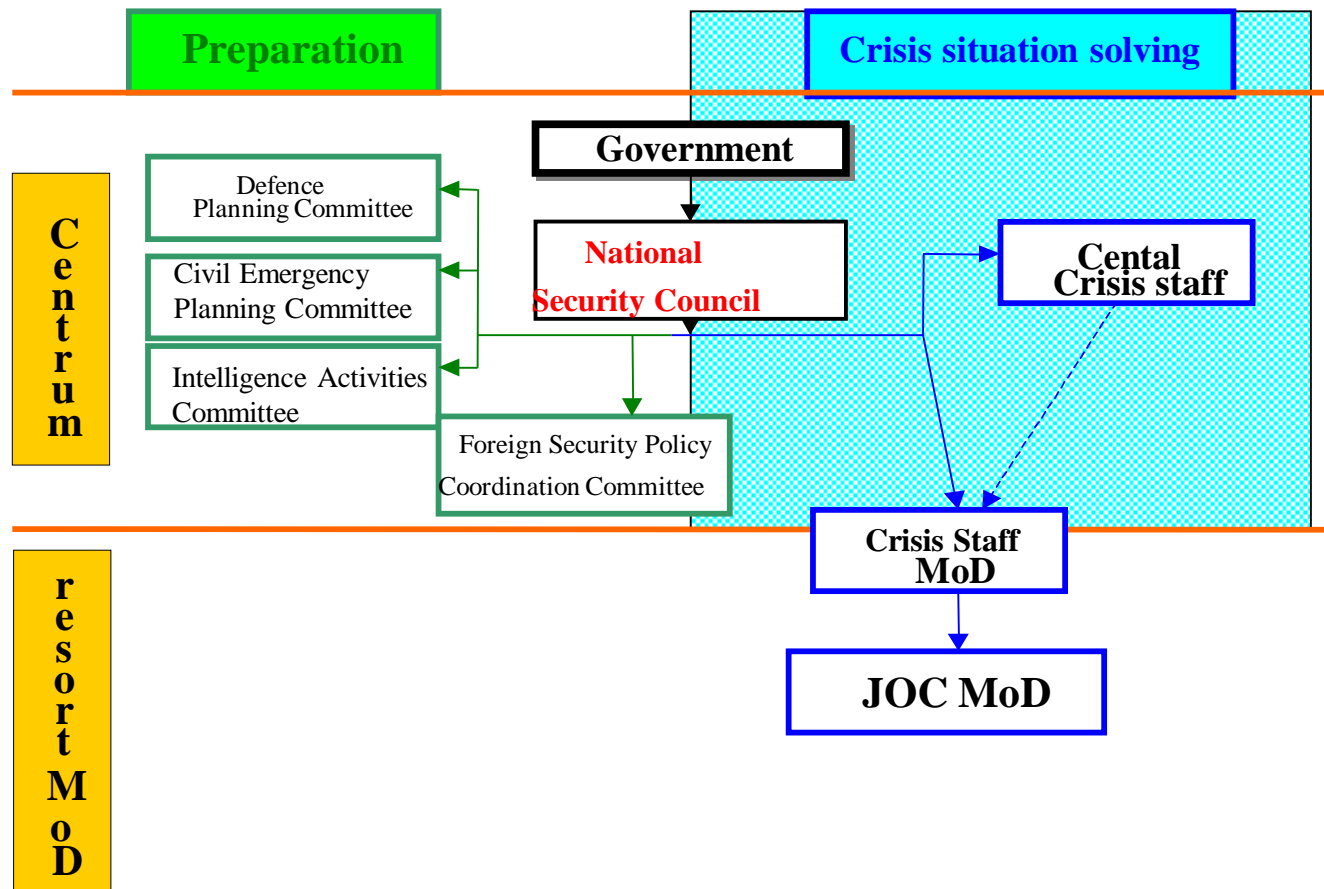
Preparation

Crisis situation solving

Centrum

Government

Defence Planning Committee

Civil Emergency Planning Committee

Intelligence Activities Committee

National Security Council

Cental Crisis staff

Foreign Security Policy Coordination Committee

resort MoD

Crisis Staff MoD

JOC MoD